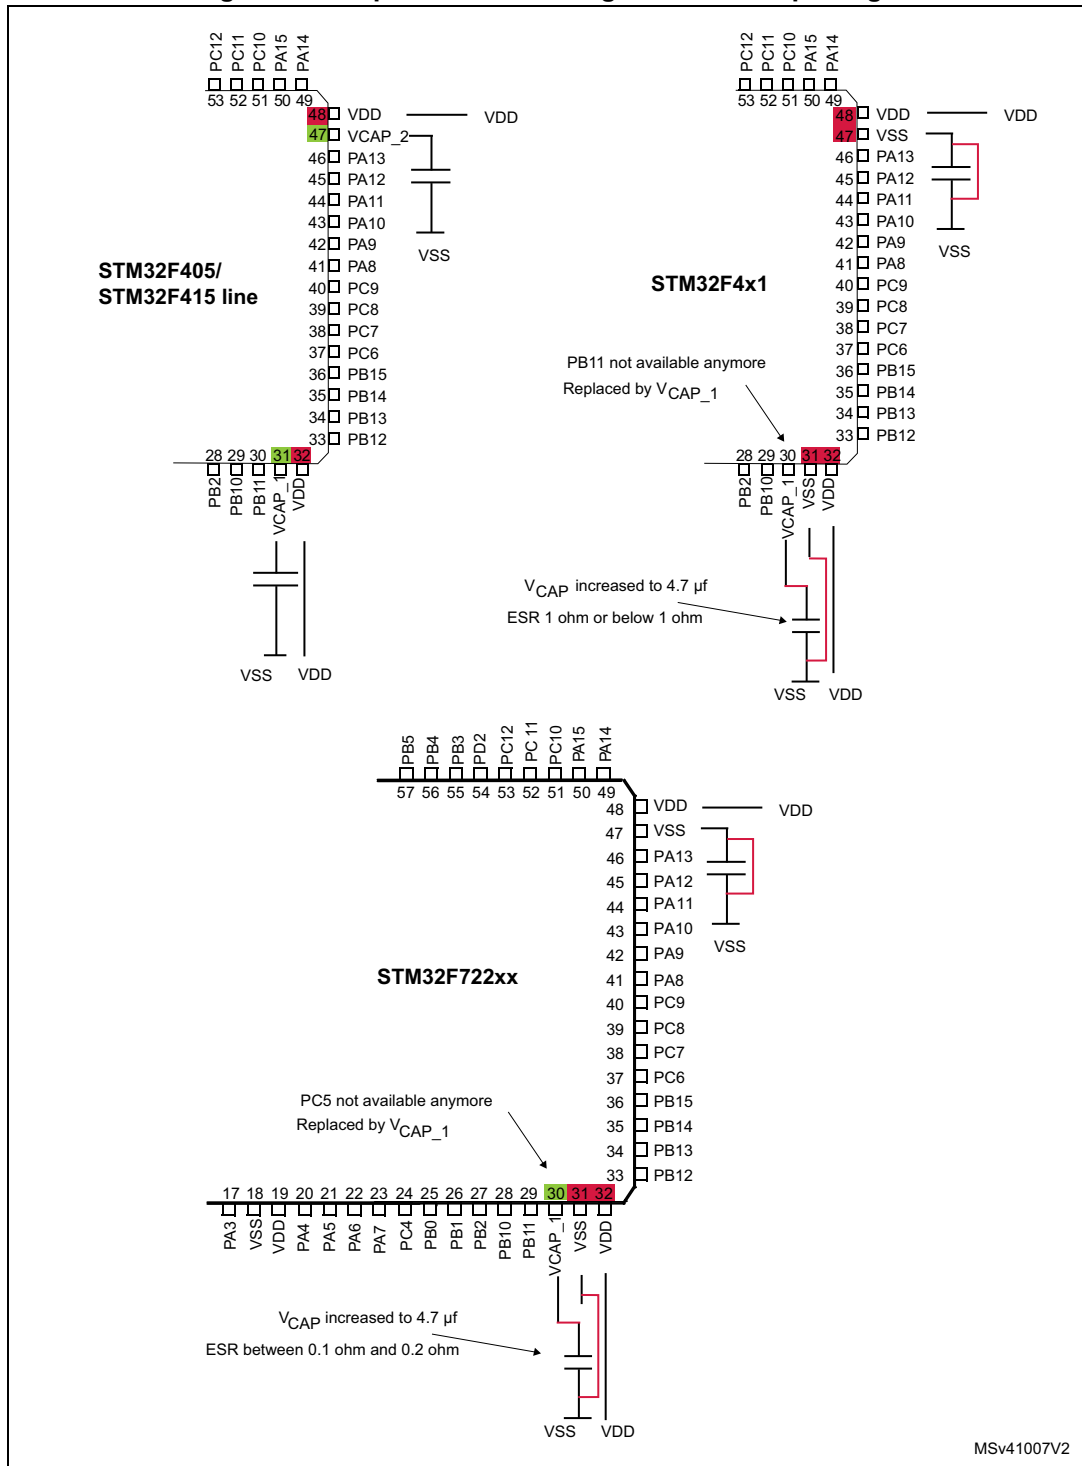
PC12 PC11 PC10 PA15 PA14
53 52 51 50 49
48 VDD
47 VCAP_2
46 PA13
45 PA12
44 PA11
43 PA10
42 PA9
41 PA8
40 PC9
39 PC8
38 PC7
37 PC6
36 PB15
35 PB14
34 PB13
33 PB12
28 29 30 31 32
PB2 PB10 PB11 VCAP_1 VDD
VDD
VSS
STM32F405/
STM32F415 line
VSS VDD

PC12 PC11 PC10 PA15 PA14
53 52 51 50 49
48 VDD
47 VSS
46 PA13
45 PA12
44 PA11
43 PA10
42 PA9
41 PA8
40 PC9
39 PC8
38 PC7
37 PC6
36 PB15
35 PB14
34 PB13
33 PB12
VDD
VSS
STM32F4x1
PB11 not available anymore
Replaced by $V_{CAP\_1}$
28 29 30 31 32
PB2 PB10 VCAP_1 VSS VDD
$V_{CAP}$ increased to 4.7 µf
ESR 1 ohm or below 1 ohm
VSS VDD

PB5 PB4 PB3 PD2 PC12 PC11 PC10 PA15 PA14
57 56 55 54 53 52 51 50 49
48 VDD
47 VSS
46 PA13
45 PA12
44 PA11
43 PA10
42 PA9
41 PA8
40 PC9
39 PC8
38 PC7
37 PC6
36 PB15
35 PB14
34 PB13
33 PB12
VDD
VSS
STM32F722xx
PC5 not available anymore
Replaced by $V_{CAP\_1}$
17 18 19 20 21 22 23 24 25 26 27 28 29 30 31 32
PA3 VSS VDD PA4 PA5 PA6 PA7 PC4 PB0 PB1 PB2 PB10 PB11 VCAP_1 VSS VDD
$V_{CAP}$ increased to 4.7 µf
ESR between 0.1 ohm and 0.2 ohm
VSS VDD
MSv41007V2